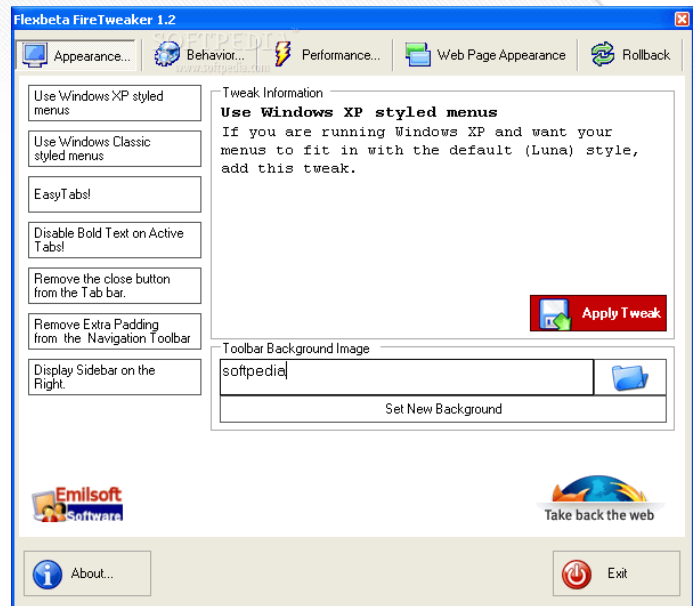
Flexbeta FireTweaker 1.2

Appearance...
Behavior...
Performance...
Web Page Appearance
Rollback

SOFTPEDIA
www.softpedia.com

Use Windows XP styled menus
Use Windows Classic styled menus
EasyTabs!
Disable Bold Text on Active Tabs!
Remove the close button from the Tab bar.
Remove Extra Padding from the Navigation Toolbar
Display Sidebar on the Right.

Tweak Information
Use Windows XP styled menus
If you are running Windows XP and want your menus to fit in with the default (Luna) style, add this tweak.

Apply Tweak

Toolbar Background Image
softpedia
Set New Background

Emilsoft Software

Take back the web

About...
Exit